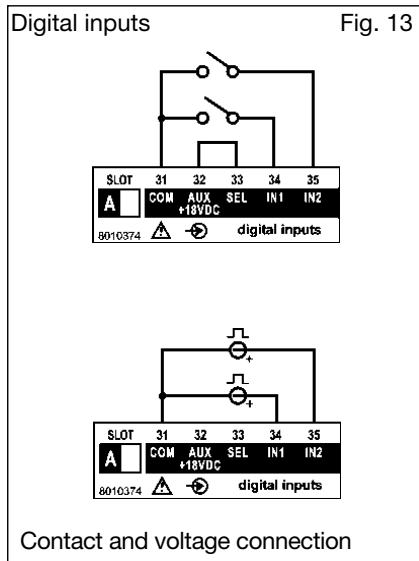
Digital inputs

Fig. 13

| SLOT | 31 | 32 | 33 | 34 | 35 |
|---|---|---|---|---|---|
| A | COM | AUX +18VDC | SEL | IN1 | IN2 |

8010374 digital inputs

| SLOT | 31 | 32 | 33 | 34 | 35 |
|---|---|---|---|---|---|
| A | COM | AUX +18VDC | SEL | IN1 | IN2 |

8010374 digital inputs

Contact and voltage connection